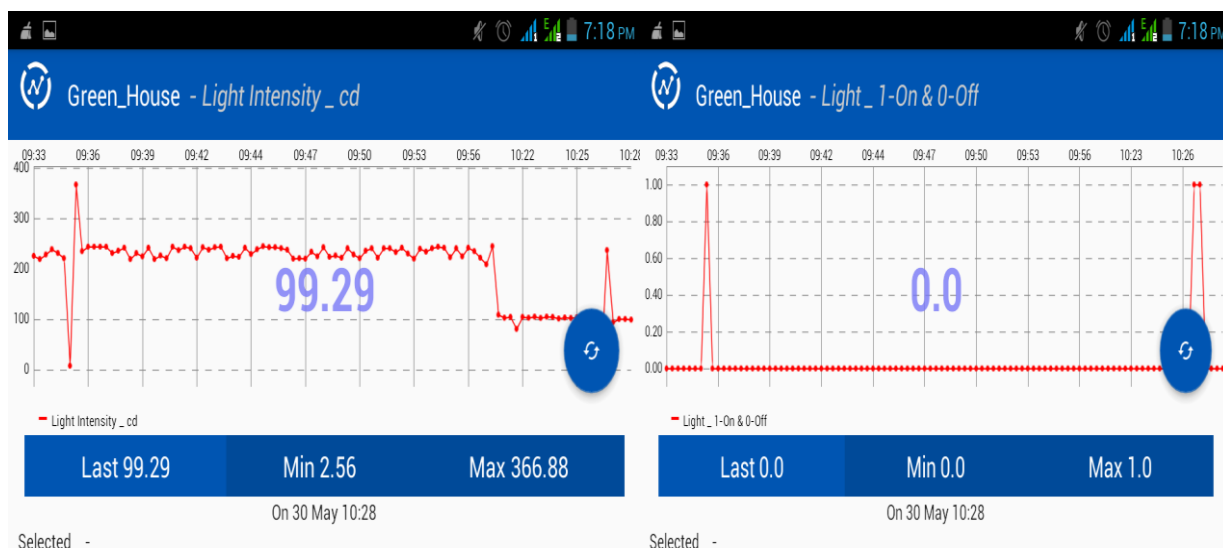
7:18 PM

Green_House - Light Intensity _ cd

09:33 09:36 09:39 09:42 09:44 09:47 09:50 09:53 09:56 10:22 10:25 10:2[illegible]

400
300
200
100
0

99.29

Light Intensity _ cd

Last 99.29 | Min 2.56 | Max 366.88

On 30 May 10:28

Selected -

7:18 PM

Green_House - Light _ 1-On & 0-Off

09:33 09:36 09:39 09:42 09:44 09:47 09:50 09:53 09:56 10:23 10:26

1.00
0.80
0.60
0.40
0.20
0.00

0.0

Light _ 1-On & 0-Off

Last 0.0 | Min 0.0 | Max 1.0

On 30 May 10:28

Selected -